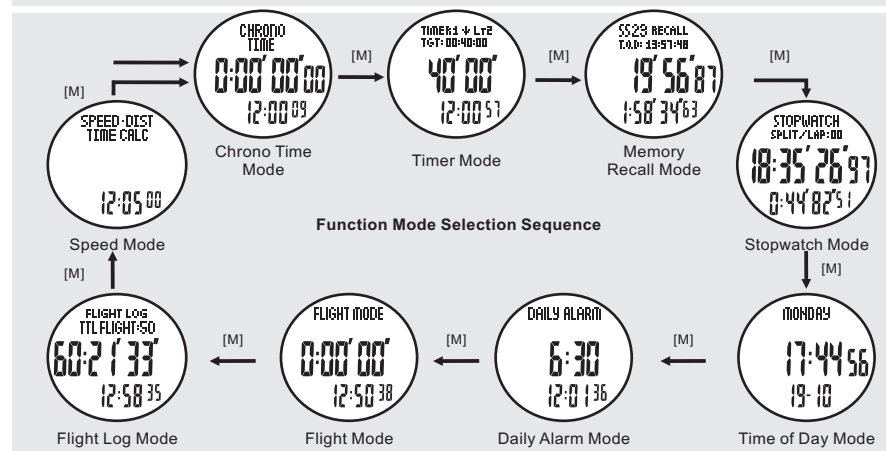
[M]

SPEED·DIST TIME CALC

12:05 00

Speed Mode

[M]

CHRONO TIME

0:00' 00 00

12:00 09

Chrono Time Mode

[M]

TIMER:1 LT2 TGT: 00:40:00

40' 00'

12:00 57

Timer Mode

[M]

SS23 RECALL T.O.D: 13:57:48

19' 56 87

1:58' 34 63

Memory Recall Mode

[M]

STOPWATCH SPLIT/LAP:00

18:35' 26 97

0:44' 82 51

Stopwatch Mode

Function Mode Selection Sequence

[M]

MONDAY

17:44 56

19-10

Time of Day Mode

[M]

DAILY ALARM

6:30

12:01 36

Daily Alarm Mode

[M]

FLIGHT MODE

0:00' 00'

12:50 38

Flight Mode

[M]

FLIGHT LOG TTL FLIGHT:50

60:21' 33'

12:58 35

Flight Log Mode

[M]